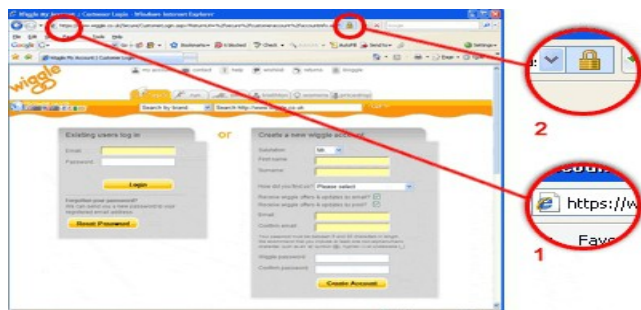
Wiggle My Account :: Customer Login - Windows Internet Explorer

https://www.wiggle.co.uk/

File Edit View Favorites Tools Help

Google

Bookmarks

Check

AutoFill

Send to

Settings

Wiggle My Account :: Customer Login

wiggle

my account

contact

help

wishlist

returns

blog

Search by brand

Search http://www.wiggle.co.uk

Existing users log in

Email

Password

Login

Forgotten your password?

We can send you a new password to your registered email address

Reset Password

or

Create a new wiggle account

Salutation Mr.

First name

Surname

How did you find us? Please select

Receive wiggle offers & updates by email?

Receive wiggle offers & updates by post?

Email

Confirm email

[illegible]

Wiggle password

Confirm password

Create Account

2

https://w

Favo

1